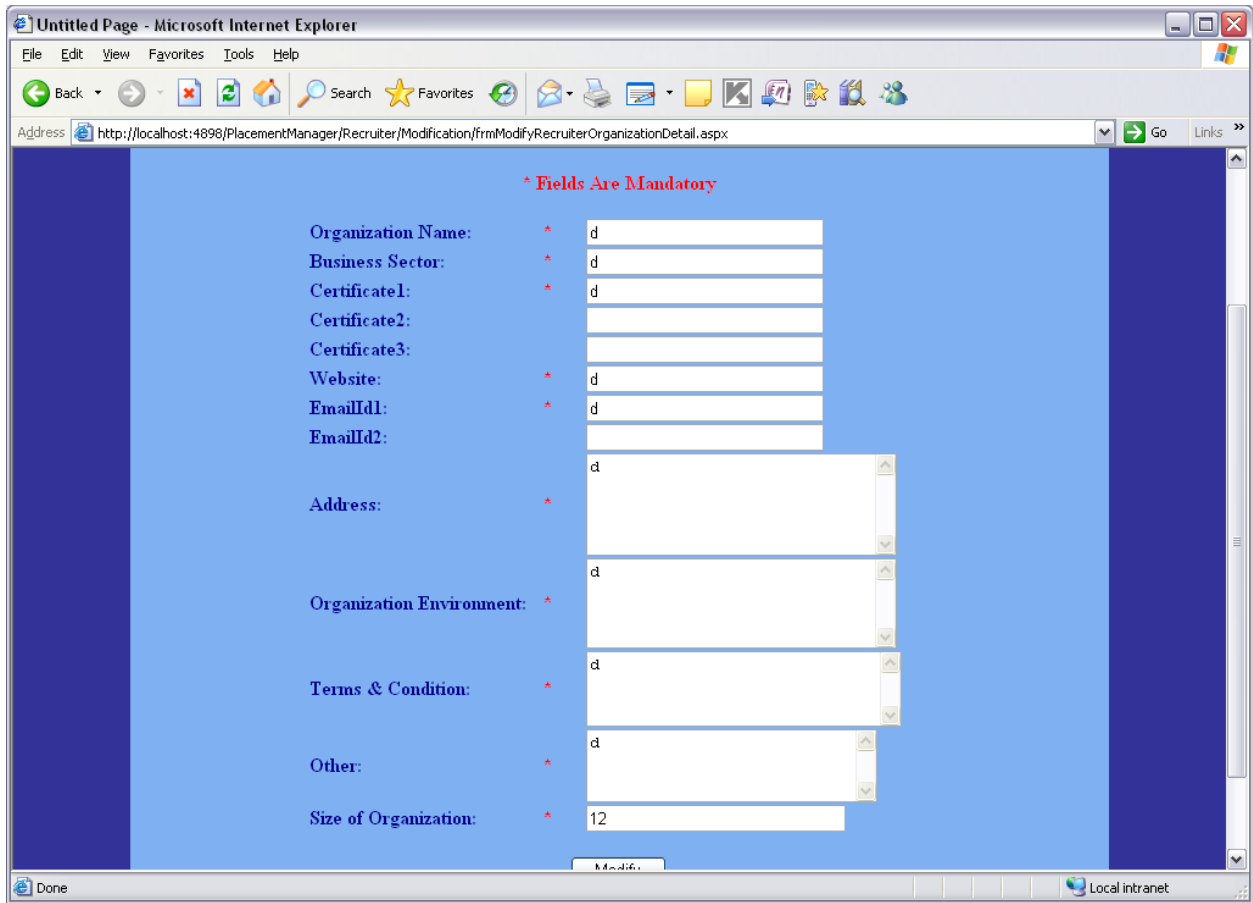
Untitled Page - Microsoft Internet Explorer

File Edit View Favorites Tools Help

Back Search Favorites

Address http://localhost:4898/PlacementManager/Recruiter/Modification/frmModifyRecruiterOrganizationDetail.aspx Go Links

* Fields Are Mandatory

Organization Name: * d
Business Sector: * d
Certificate1: * d
Certificate2:
Certificate3:
Website: * d
EmailId1: * d
EmailId2:
Address: * d
Organization Environment: * d
Terms & Condition: * d
Other: * d
Size of Organization: * 12

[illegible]

Done Local intranet